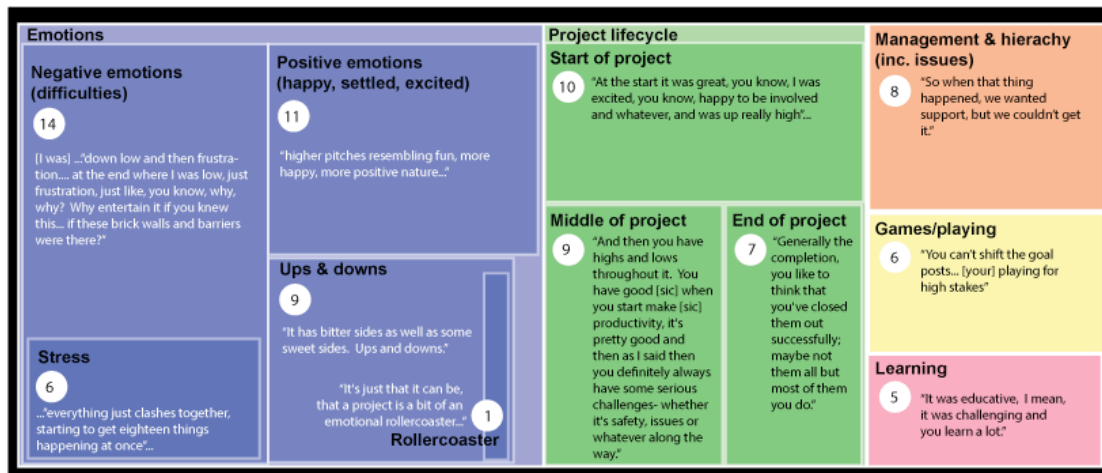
Emotions

Negative emotions (difficulties)

14

[I was] ..."down low and then frustration.... at the end where I was low, just frustration, just like, you know, why, why? Why entertain it if you knew this... if these brick walls and barriers were there?"

Stress

6

..."everything just clashes together, starting to get eighteen things happening at once"...

Positive emotions (happy, settled, excited)

11

"higher pitches resembling fun, more happy, more positive nature..."

Ups & downs

9

"It has bitter sides as well as some sweet sides. Ups and downs."

"It's just that it can be, that a project is a bit of an emotional rollercoaster..."

1

Rollercoaster

Project lifecycle

Start of project

10

"At the start it was great, you know, I was excited, you know, happy to be involved and whatever, and was up really high"...

Middle of project

9

"And then you have highs and lows throughout it. You have good [sic] when you start make [sic] productivity, it's pretty good and then as I said then you definitely always have some serious challenges- whether it's safety, issues or whatever along the way."

End of project

7

"Generally the completion, you like to think that you've closed them out successfully; maybe not them all but most of them you do."

Management & hierachy (inc. issues)

8

"So when that thing happened, we wanted support, but we couldn't get it."

Games/playing

6

"You can't shift the goal posts... [your] playing for high stakes"

Learning

5

"It was educative, I mean, it was challenging and you learn a lot."